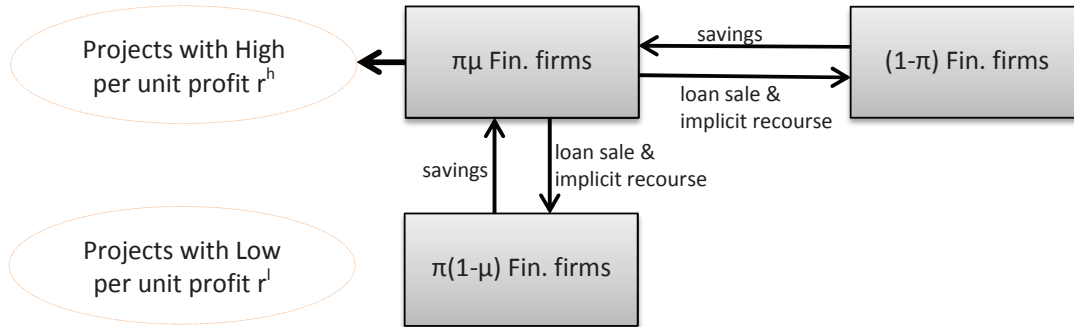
Projects with High per unit profit $r^h$

$\pi\mu$ Fin. firms

savings

loan sale & implicit recourse

$(1-\pi)$ Fin. firms

savings

loan sale & implicit recourse

Projects with Low per unit profit $r^l$

$\pi(1-\mu)$ Fin. firms